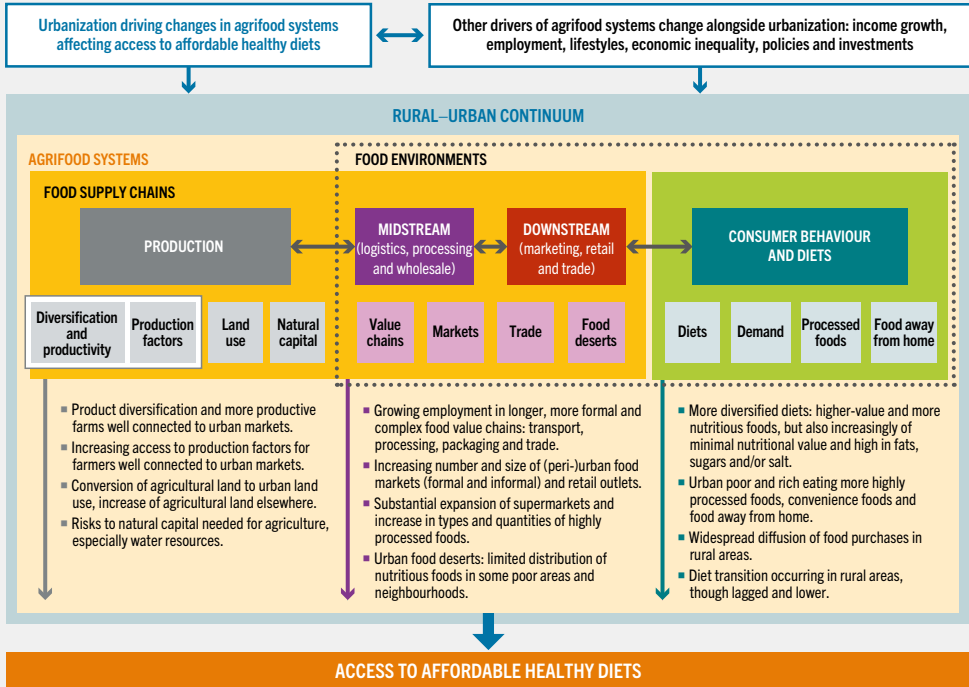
Urbanization driving changes in agrifood systems affecting access to affordable healthy diets

Other drivers of agrifood systems change alongside urbanization: income growth, employment, lifestyles, economic inequality, policies and investments

RURAL–URBAN CONTINUUM

AGRIFOOD SYSTEMS

FOOD ENVIRONMENTS

FOOD SUPPLY CHAINS

PRODUCTION

MIDSTREAM (logistics, processing and wholesale)

DOWNSTREAM (marketing, retail and trade)

CONSUMER BEHAVIOUR AND DIETS

Diversification and productivity

Production factors

Land use

Natural capital

Value chains

Markets

Trade

Food deserts

Diets

Demand

Processed foods

Food away from home

- Product diversification and more productive farms well connected to urban markets.
- Increasing access to production factors for farmers well connected to urban markets.
- Conversion of agricultural land to urban land use, increase of agricultural land elsewhere.
- Risks to natural capital needed for agriculture, especially water resources.

- Growing employment in longer, more formal and complex food value chains: transport, processing, packaging and trade.
- Increasing number and size of (peri-)urban food markets (formal and informal) and retail outlets.
- Substantial expansion of supermarkets and increase in types and quantities of highly processed foods.
- Urban food deserts: limited distribution of nutritious foods in some poor areas and neighbourhoods.

- More diversified diets: higher-value and more nutritious foods, but also increasingly of minimal nutritional value and high in fats, sugars and/or salt.
- Urban poor and rich eating more highly processed foods, convenience foods and food away from home.
- Widespread diffusion of food purchases in rural areas.
- Diet transition occurring in rural areas, though lagged and lower.

ACCESS TO AFFORDABLE HEALTHY DIETS